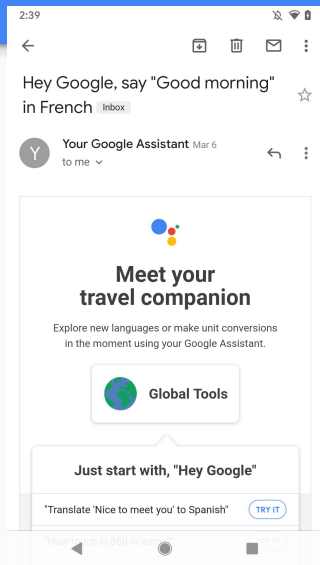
2:39

Hey Google, say "Good morning" in French Inbox

Y

Your Google Assistant Mar 6
to me

Meet your travel companion

Explore new languages or make unit conversions in the moment using your Google Assistant.

Global Tools

Just start with, "Hey Google"

"Translate 'Nice to meet you' to Spanish" TRY IT

"How much is $50 in eu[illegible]" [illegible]